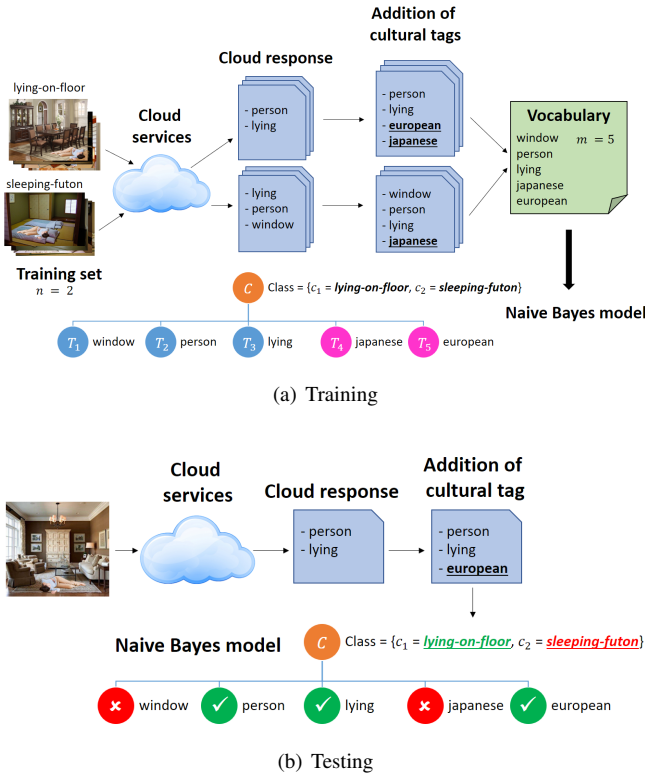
lying-on-floor

sleeping-futon

Training set
$n = 2$

Cloud services

Cloud response

- person
- lying

- lying
- person
- window

Addition of cultural tags

- person
- lying
- european
- japanese

- window
- person
- lying
- japanese

Vocabulary
window $m = 5$
person
lying
japanese
european

Naive Bayes model

$C$ Class = {$c_1$ = lying-on-floor, $c_2$ = sleeping-futon}

$T_1$ window $T_2$ person $T_3$ lying $T_4$ japanese $T_5$ european

(a) Training

Cloud services

Cloud response

- person
- lying

Addition of cultural tag

- person
- lying
- european

Naive Bayes model

$C$ Class = {$c_1$ = lying-on-floor, $c_2$ = sleeping-futon}

window person lying japanese european

(b) Testing